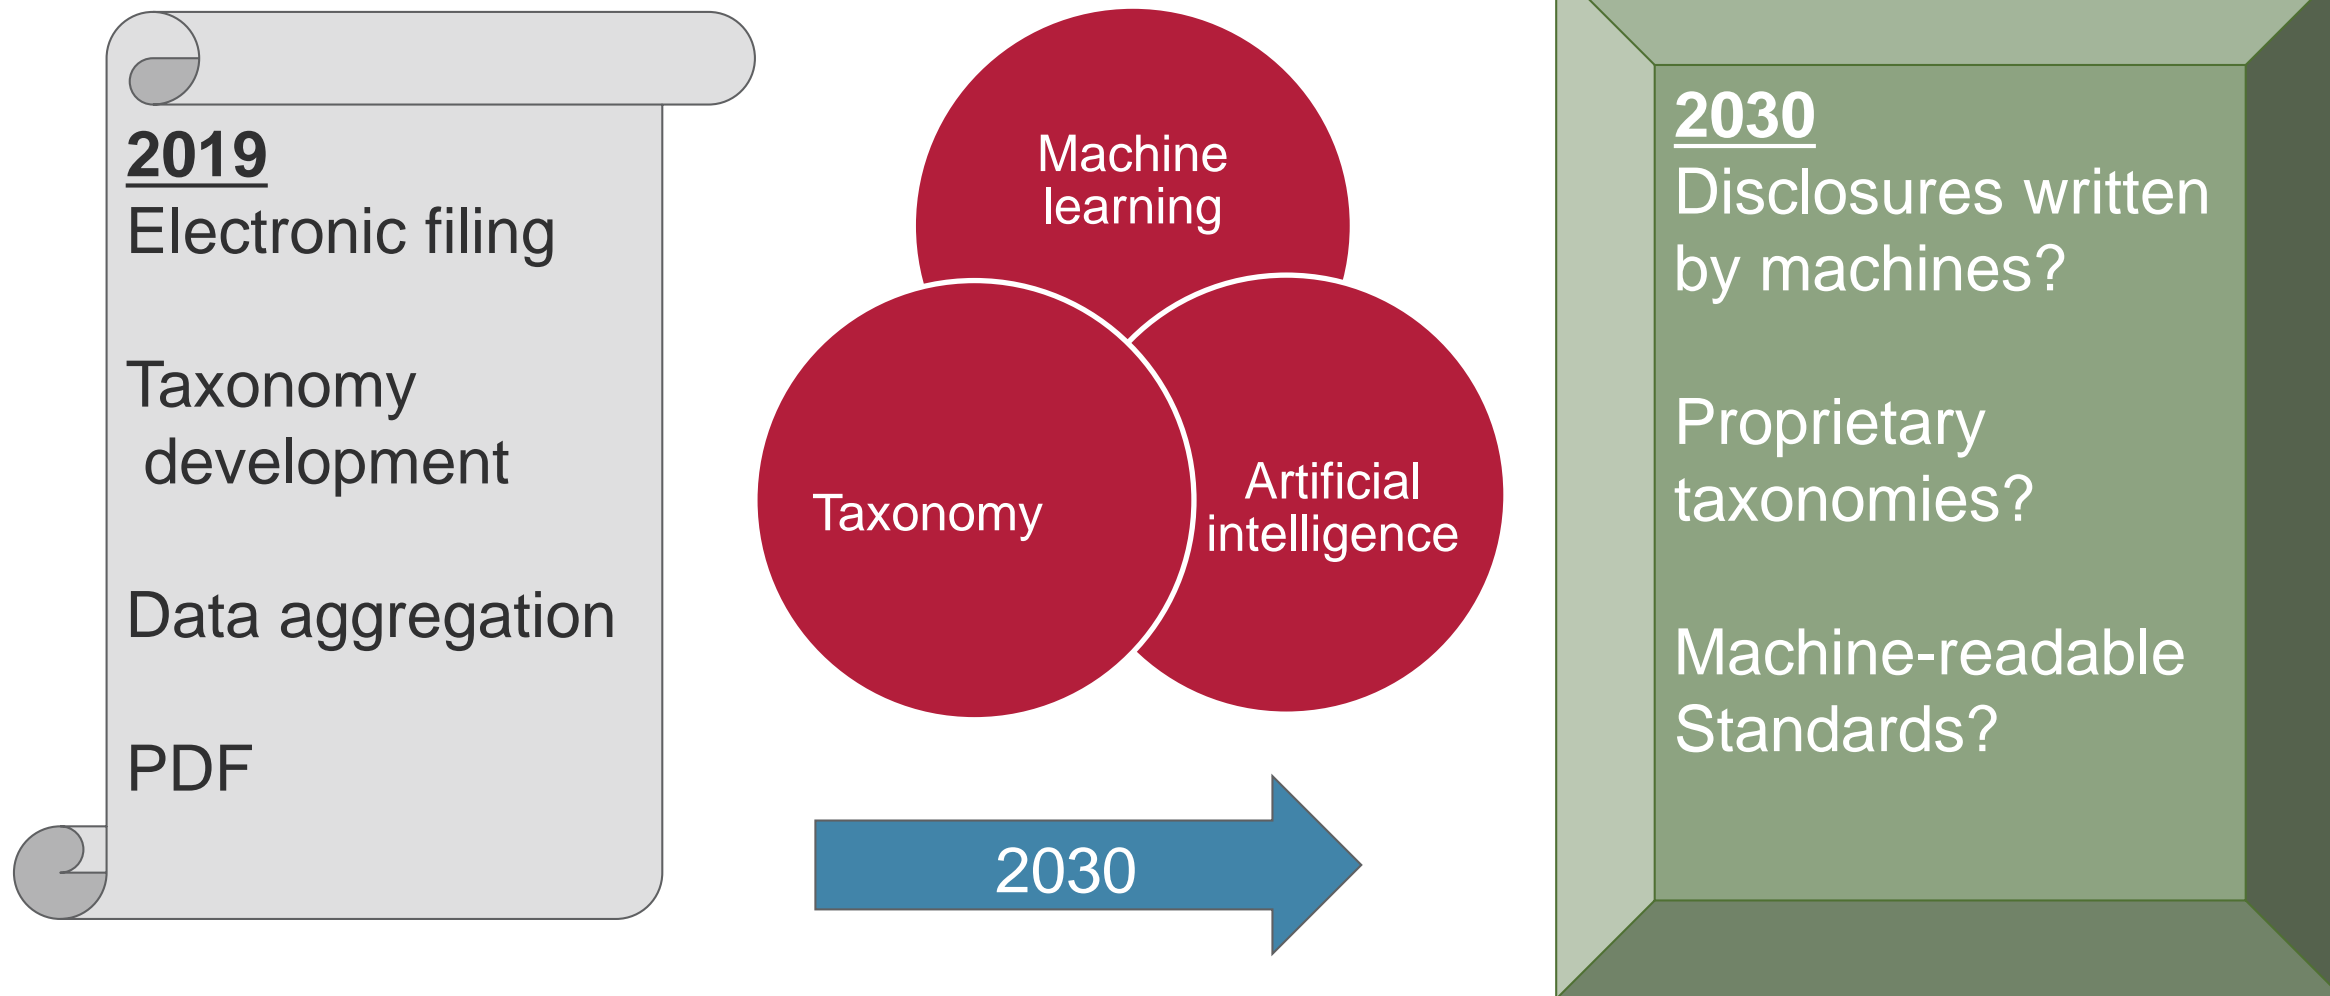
2019
Electronic filing

Taxonomy development

Data aggregation

PDF

Machine learning

Taxonomy

Artificial intelligence

2030

2030
Disclosures written by machines?

Proprietary taxonomies?

Machine-readable Standards?